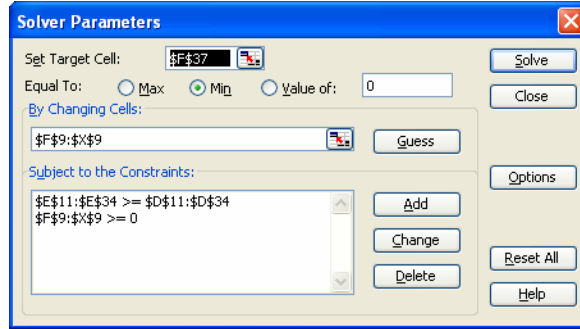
Solver Parameters

Set Target Cell: $F$37

Equal To: Max Min Value of: 0

By Changing Cells:

$F$9:$X$9

Guess

Subject to the Constraints:

$E$11:$E$34 >= $D$11:$D$34
$F$9:$X$9 >= 0

Add

Change

Delete

Solve

Close

Options

Reset All

Help